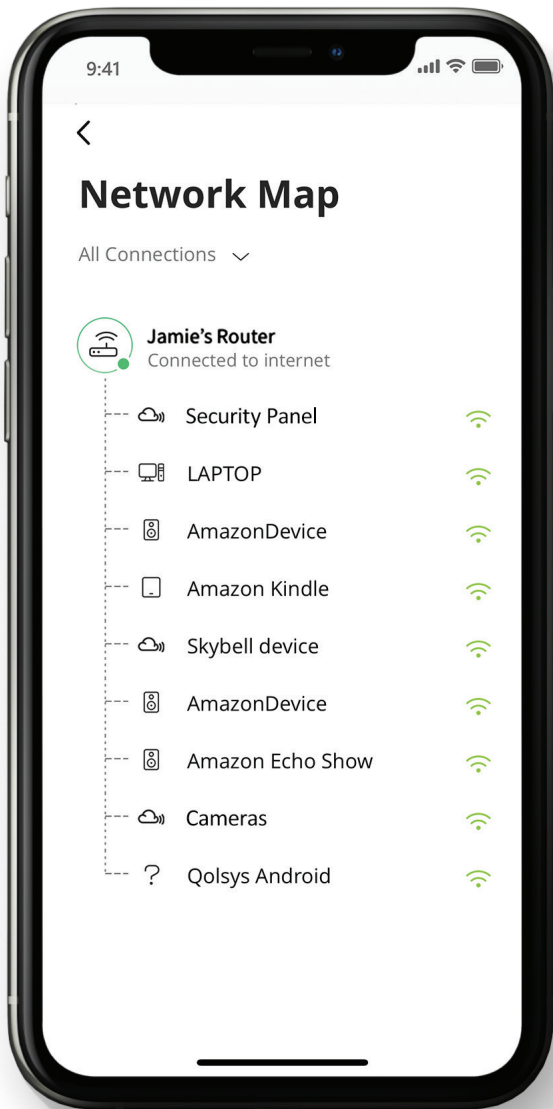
9:41

<

Network Map

All Connections

Jamie's Router
Connected to internet

Security Panel

LAPTOP

AmazonDevice

Amazon Kindle

Skybell device

AmazonDevice

Amazon Echo Show

Cameras

?

Qolsys Android